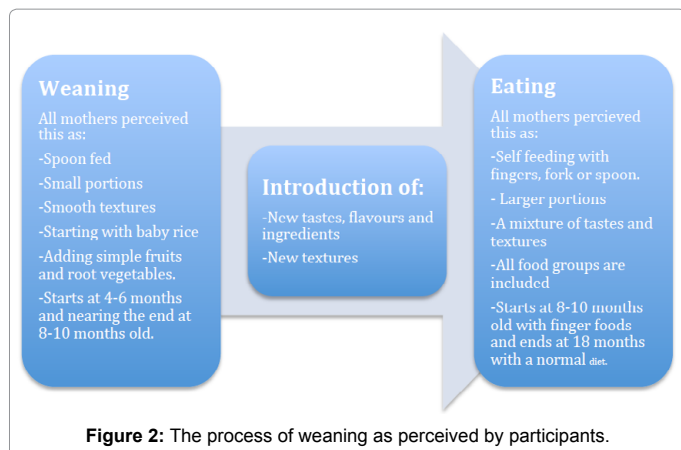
Weaning

All mothers perceived this as:

-Spoon fed

-Small portions

-Smooth textures

-Starting with baby rice

-Adding simple fruits and root vegetables.

-Starts at 4-6 months and nearing the end at 8-10 months old.

Introduction of:

-New tastes, flavours and ingredients

-New textures

Eating

All mothers percieved this as:

-Self feeding with fingers, fork or spoon.

- Larger portions

- A mixture of tastes and textures

-All food groups are included

-Starts at 8-10 months old with finger foods and ends at 18 months with a normal diet.

**Figure 2:** The process of weaning as perceived by participants.